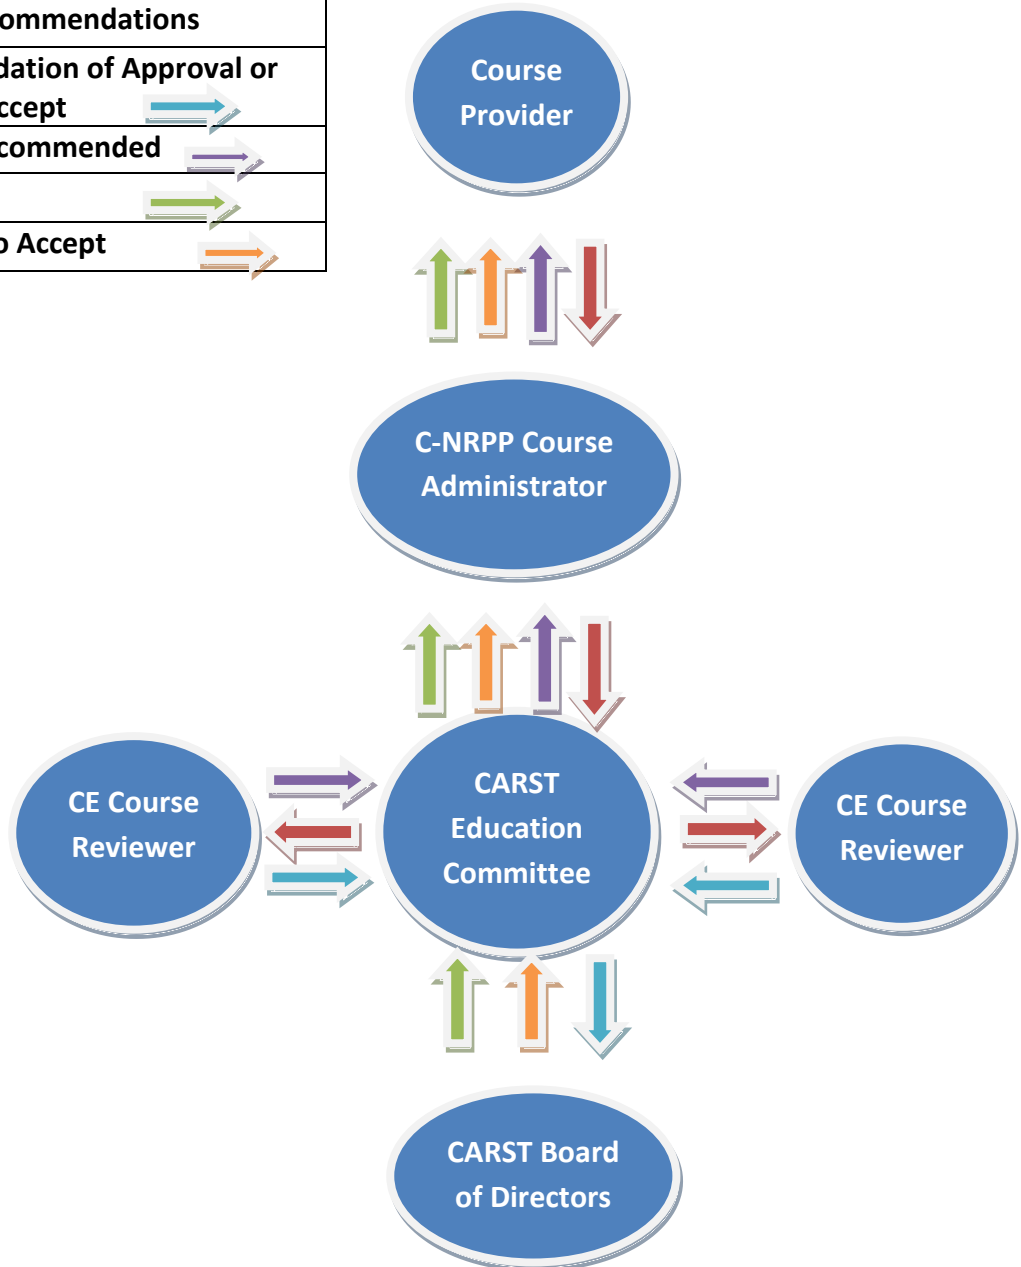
| ommendations |
|---|
| dation of Approval or ccept |
| commended |
| |
| o Accept |

Course Provider

C-NRPP Course Administrator

CE Course Reviewer

CARST Education Committee

CE Course Reviewer

CARST Board of Directors